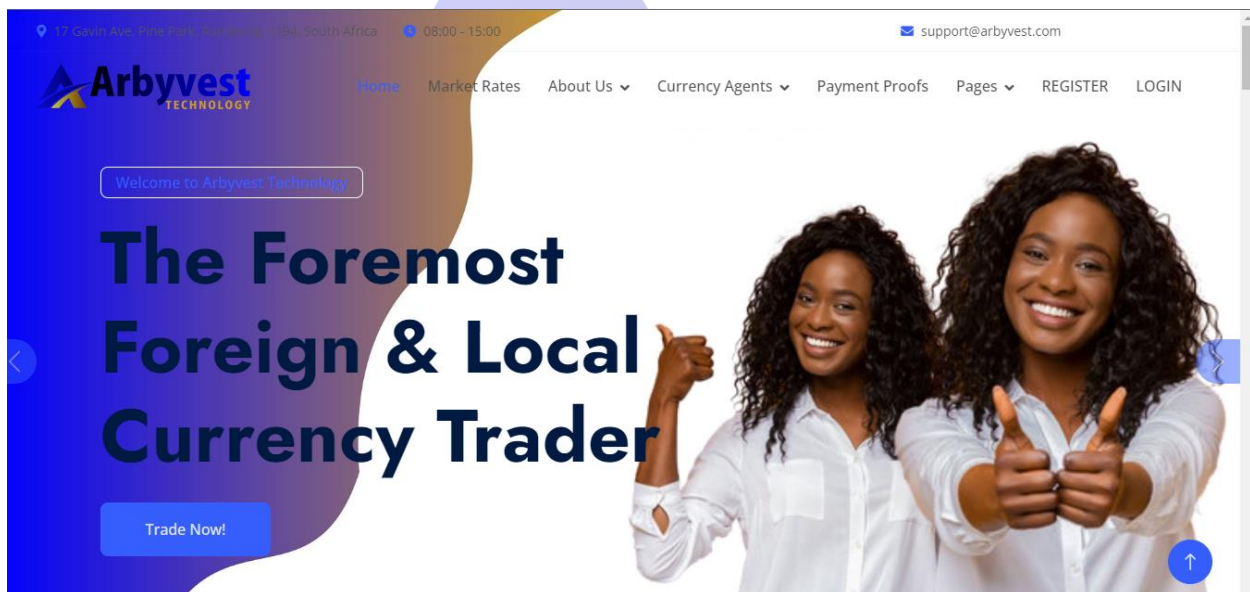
17 Gavin Ave, Pine Park, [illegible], South Africa 08:00 - 15:00 support@arbyvest.com

Arbyvest TECHNOLOGY

Home Market Rates About Us Currency Agents Payment Proofs Pages REGISTER LOGIN

Welcome to Arbyvest Technology

The Foremost Foreign & Local Currency Trader

Trade Now!